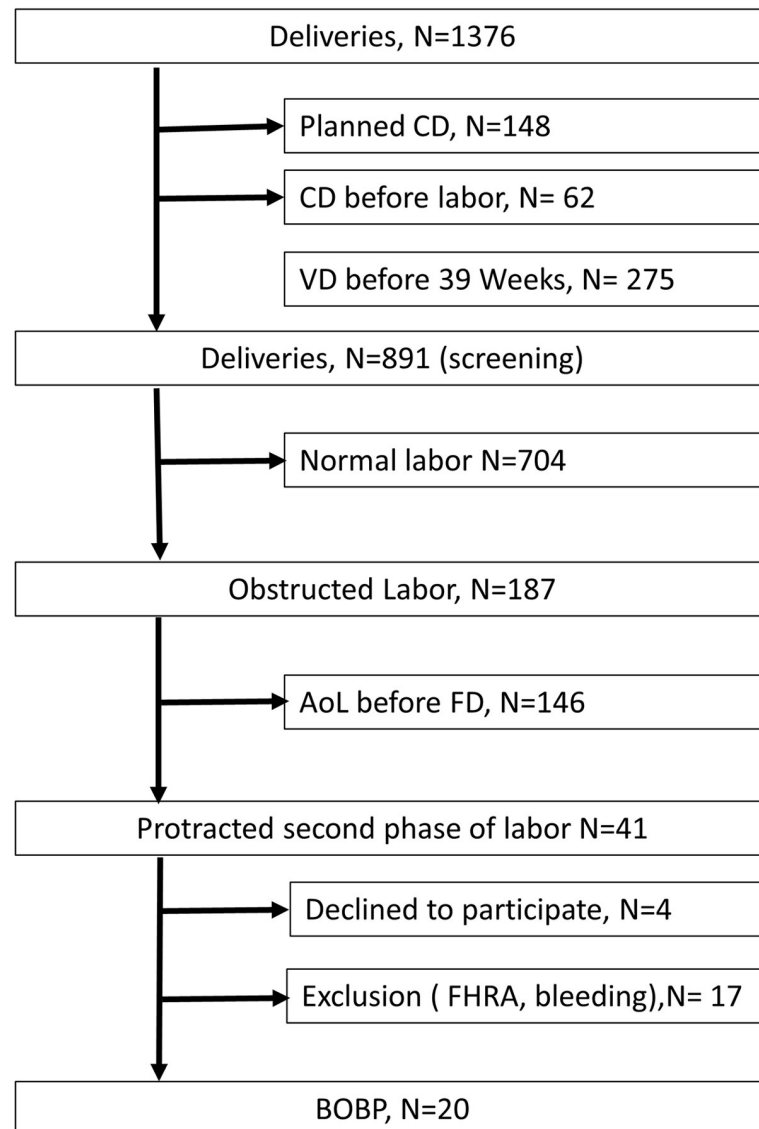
Deliveries, N=1376

Planned CD, N=148

CD before labor, N= 62

VD before 39 Weeks, N= 275

Deliveries, N=891 (screening)

Normal labor N=704

Obstructed Labor, N=187

AoL before FD, N=146

Protracted second phase of labor N=41

Declined to participate, N=4

Exclusion ( FHRA, bleeding),N= 17

BOBP, N=20